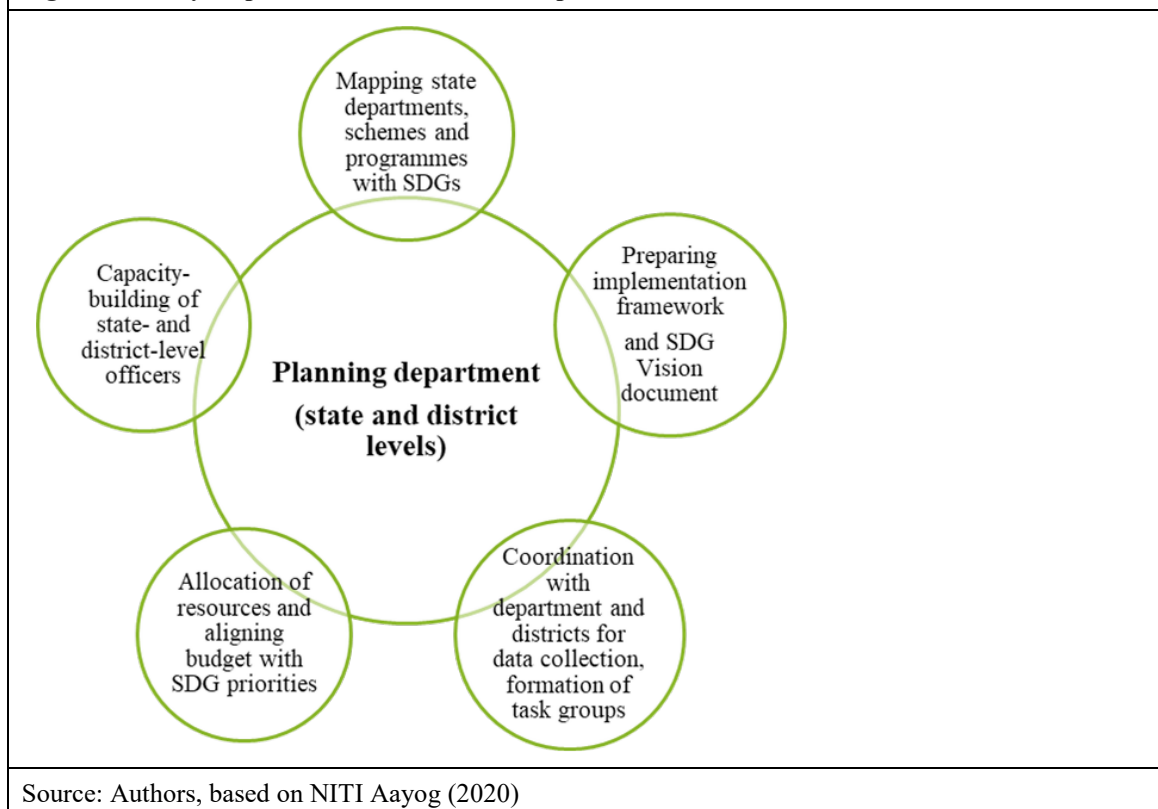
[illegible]

Mapping state departments, schemes and programmes with SDGs

Preparing implementation framework and SDG Vision document

Capacity-building of state- and district-level officers

Planning department (state and district levels)

Allocation of resources and aligning budget with SDG priorities

Coordination with department and districts for data collection, formation of task groups

Source: Authors, based on NITI Aayog (2020)